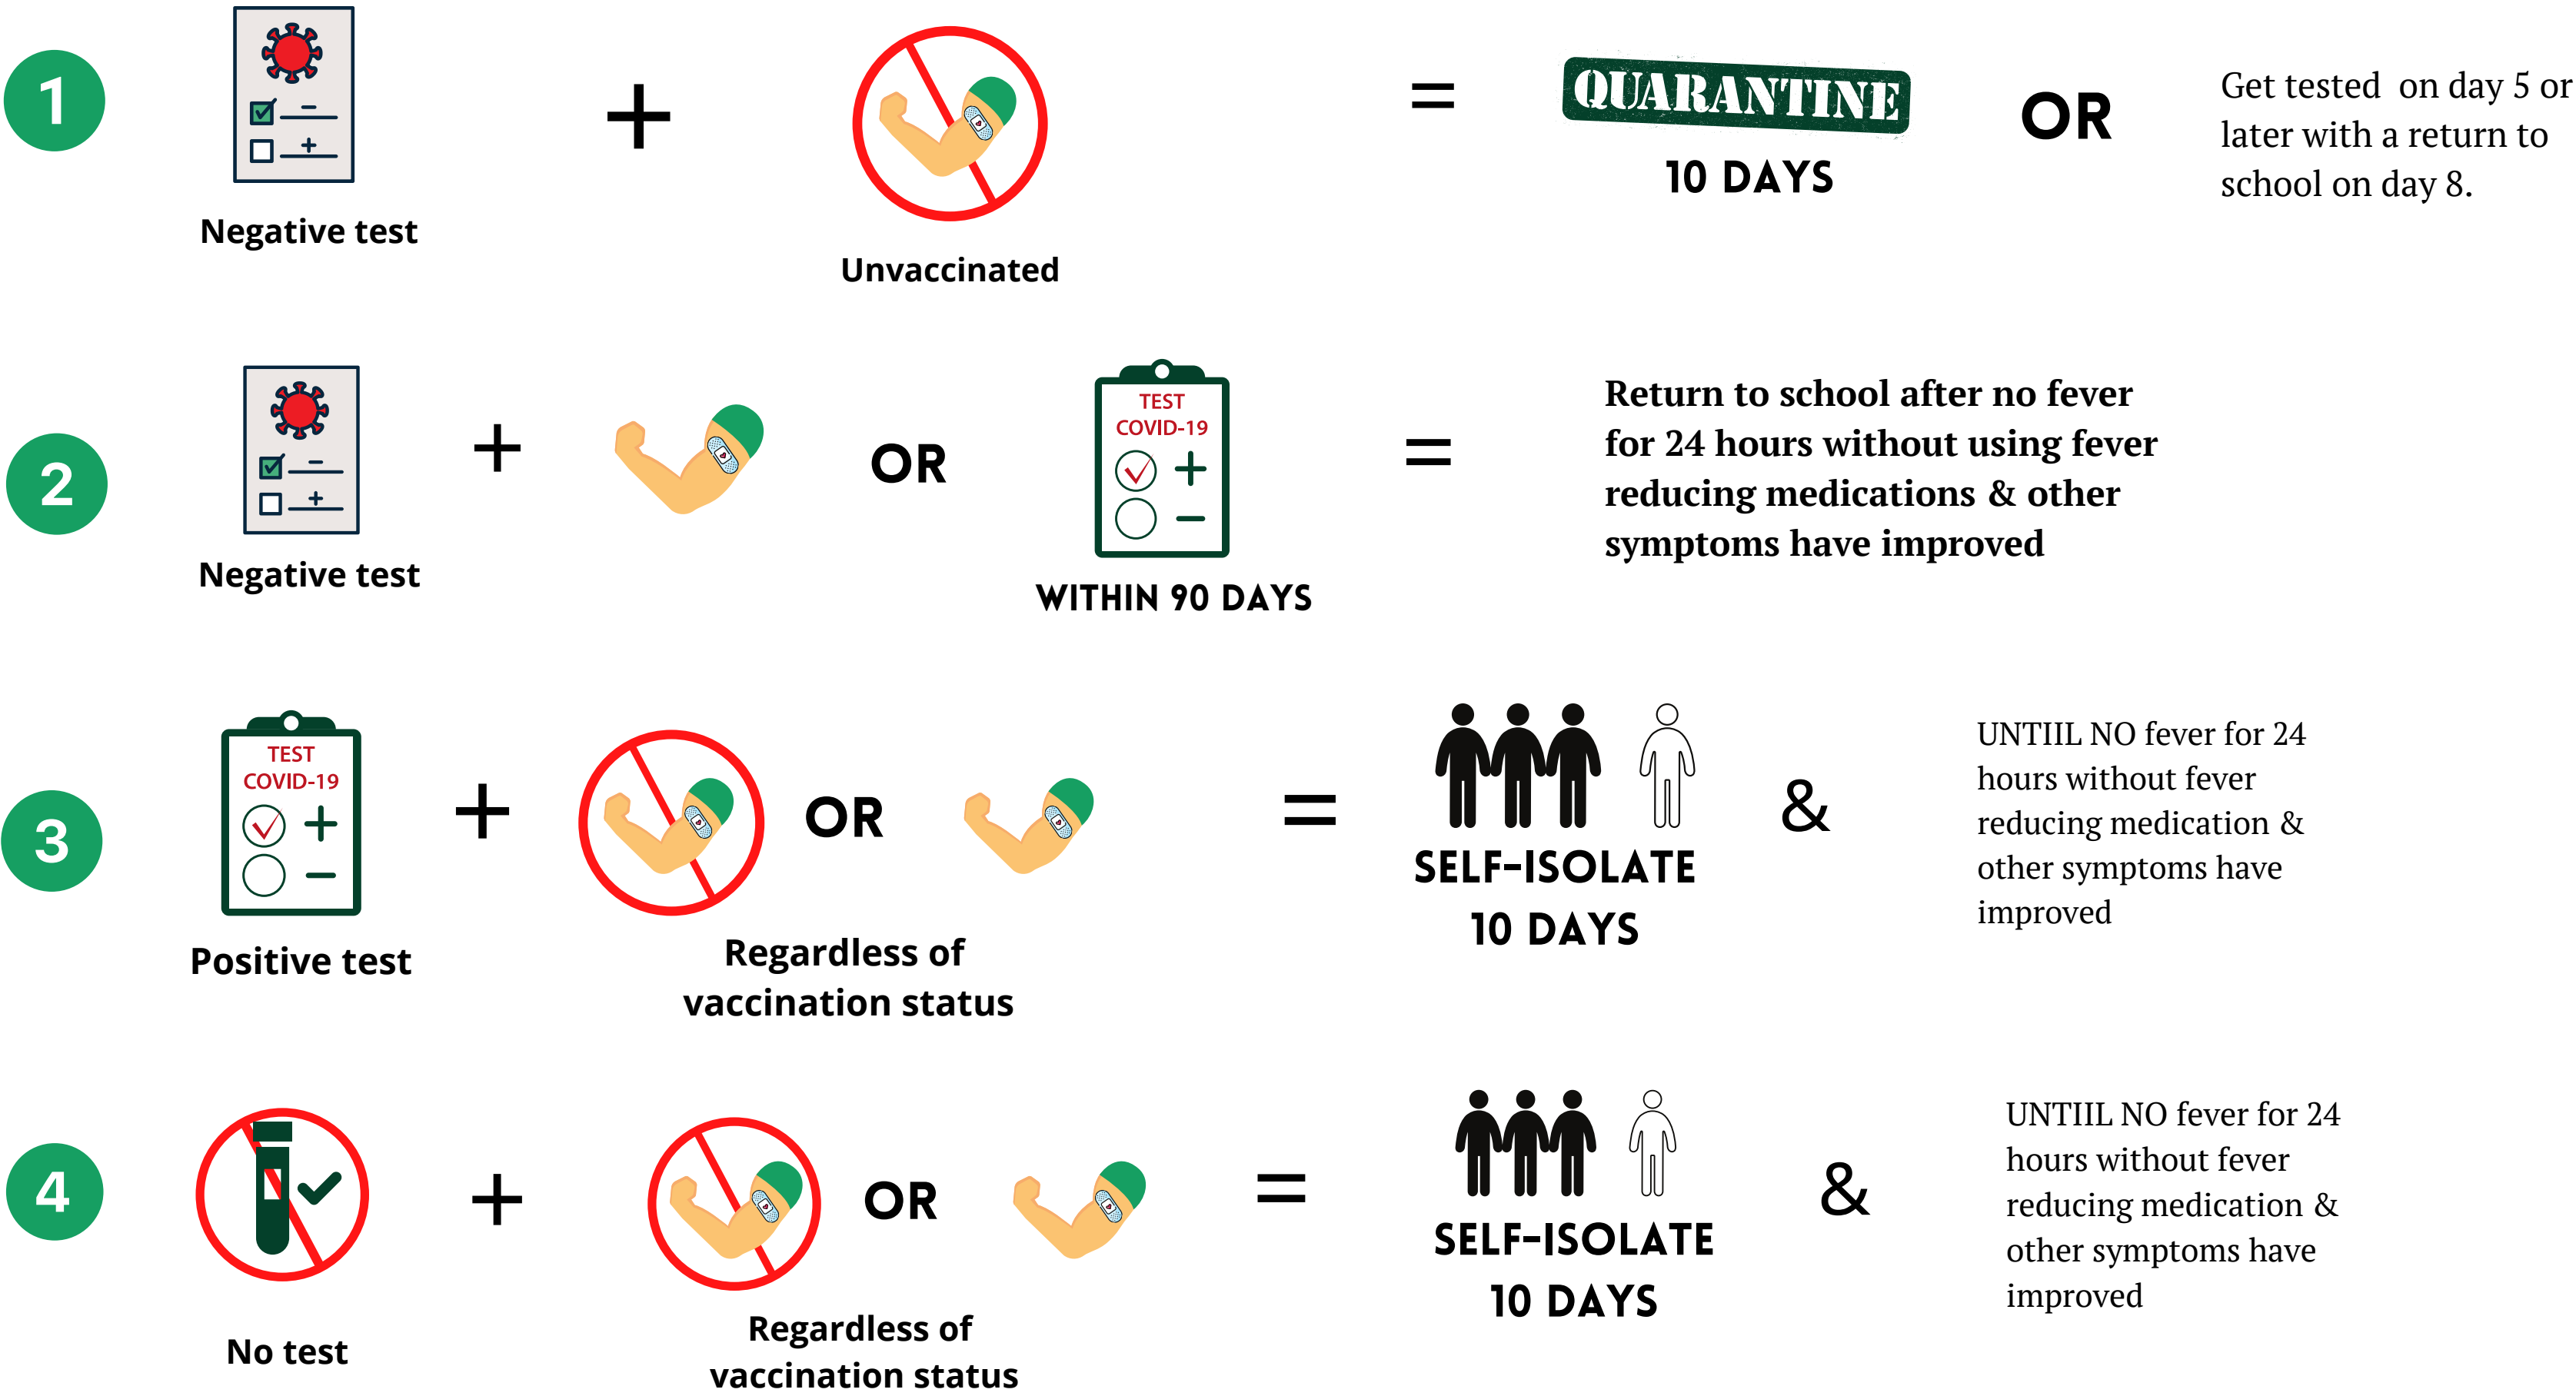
1

Negative test

+

Unvaccinated

=

QUARANTINE

10 DAYS

OR

Get tested on day 5 or later with a return to school on day 8.

2

Negative test

+

OR

TEST COVID-19

+

−

WITHIN 90 DAYS

=

Return to school after no fever for 24 hours without using fever reducing medications & other symptoms have improved

3

TEST COVID-19

+

−

Positive test

+

OR

Regardless of vaccination status

=

SELF-ISOLATE 10 DAYS

&

UNTIIL NO fever for 24 hours without fever reducing medication & other symptoms have improved

4

No test

+

OR

Regardless of vaccination status

=

SELF-ISOLATE 10 DAYS

&

UNTIIL NO fever for 24 hours without fever reducing medication & other symptoms have improved